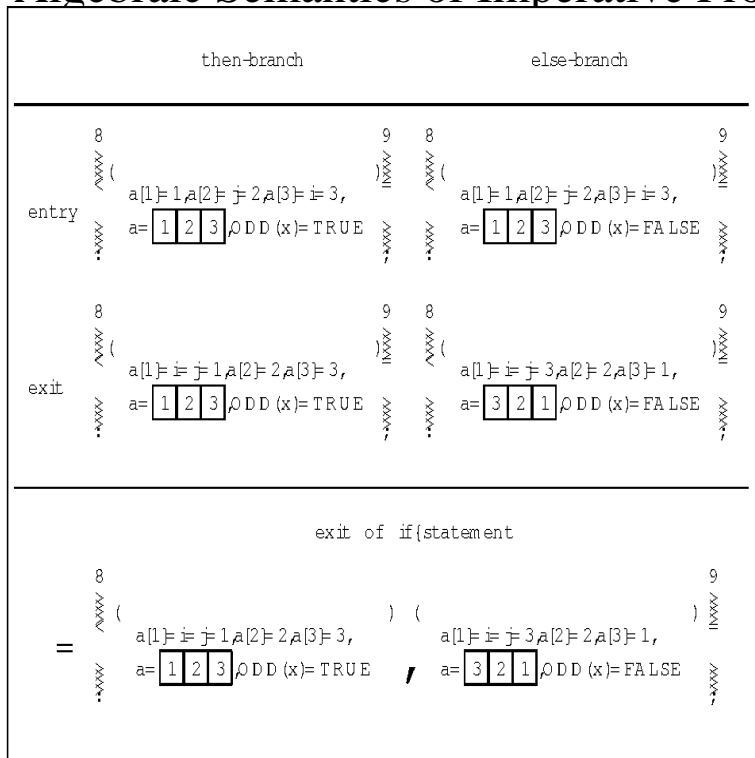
Algebraic Semantics of Imperative Pro

then-branch

else-branch

entry

8 ( a[1]= 1,a[2]= j= 2,a[3]= i= 3, a= | 1 | 2 | 3 | ,ODD (x)= TRUE ) 9

8 ( a[1]= 1,a[2]= j= 2,a[3]= i= 3, a= | 1 | 2 | 3 | ,ODD (x)= FALSE ) 9

exit

8 ( a[1]= i= j= 1,a[2]= 2,a[3]= 3, a= | 1 | 2 | 3 | ,ODD (x)= TRUE ) 9

8 ( a[1]= i= j= 3,a[2]= 2,a[3]= 1, a= | 3 | 2 | 1 | ,ODD (x)= FALSE ) 9

exit of if{statement

= 8 ( a[1]= i= j= 1,a[2]= 2,a[3]= 3, a= | 1 | 2 | 3 | ,ODD (x)= TRUE ) , ( a[1]= i= j= 3,a[2]= 2,a[3]= 1, a= | 3 | 2 | 1 | ,ODD (x)= FALSE ) 9